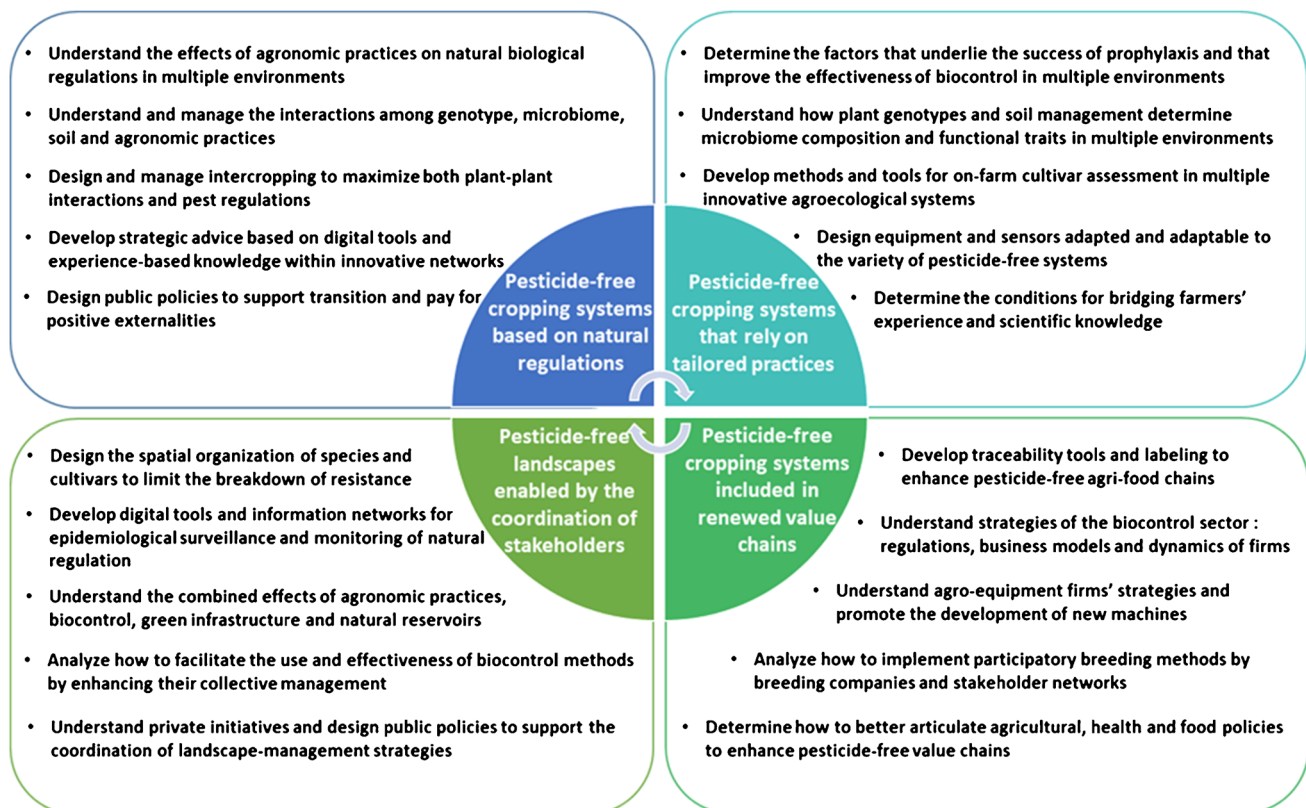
• Understand the effects of agronomic practices on natural biological regulations in multiple environments

• Understand and manage the interactions among genotype, microbiome, soil and agronomic practices

• Design and manage intercropping to maximize both plant-plant interactions and pest regulations

• Develop strategic advice based on digital tools and experience-based knowledge within innovative networks

• Design public policies to support transition and pay for positive externalities

• Determine the factors that underlie the success of prophylaxis and that improve the effectiveness of biocontrol in multiple environments

• Understand how plant genotypes and soil management determine microbiome composition and functional traits in multiple environments

• Develop methods and tools for on-farm cultivar assessment in multiple innovative agroecological systems

• Design equipment and sensors adapted and adaptable to the variety of pesticide-free systems

• Determine the conditions for bridging farmers' experience and scientific knowledge

Pesticide-free cropping systems based on natural regulations

Pesticide-free cropping systems that rely on tailored practices

Pesticide-free landscapes enabled by the coordination of stakeholders

Pesticide-free cropping systems included in renewed value chains

• Design the spatial organization of species and cultivars to limit the breakdown of resistance

• Develop digital tools and information networks for epidemiological surveillance and monitoring of natural regulation

• Understand the combined effects of agronomic practices, biocontrol, green infrastructure and natural reservoirs

• Analyze how to facilitate the use and effectiveness of biocontrol methods by enhancing their collective management

• Understand private initiatives and design public policies to support the coordination of landscape-management strategies

• Develop traceability tools and labeling to enhance pesticide-free agri-food chains

• Understand strategies of the biocontrol sector : regulations, business models and dynamics of firms

• Understand agro-equipment firms' strategies and promote the development of new machines

• Analyze how to implement participatory breeding methods by breeding companies and stakeholder networks

• Determine how to better articulate agricultural, health and food policies to enhance pesticide-free value chains